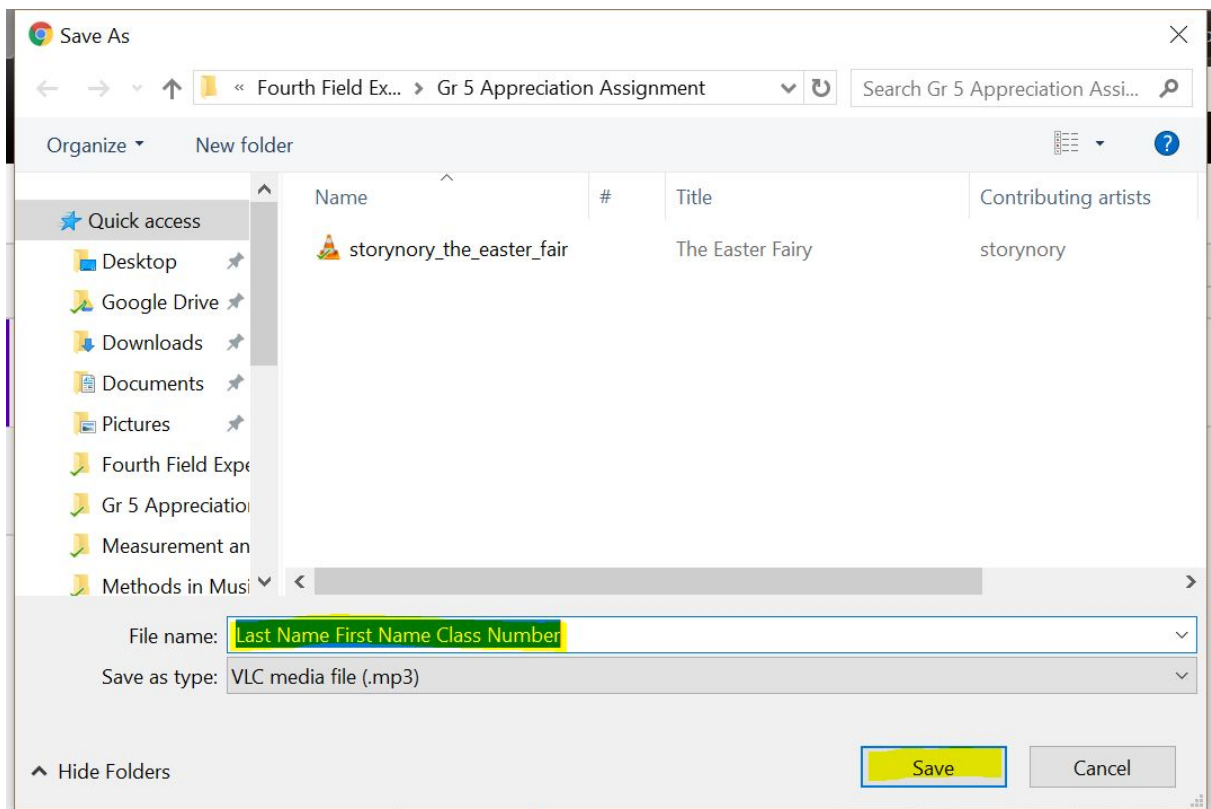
Save As

« Fourth Field Ex... > Gr 5 Appreciation Assignment

Search Gr 5 Appreciation Assi...

Organize ▾ New folder

Quick access
Desktop
Google Drive
Downloads
Documents
Pictures
Fourth Field Expe
Gr 5 Appreciatio
Measurement an
Methods in Musi

| Name | # | Title | Contributing artists |
|---|---|---|---|
| storynory_the_easter_fair | | The Easter Fairy | storynory |

File name: Last Name First Name Class Number
Save as type: VLC media file (.mp3)

Hide Folders

Save
Cancel